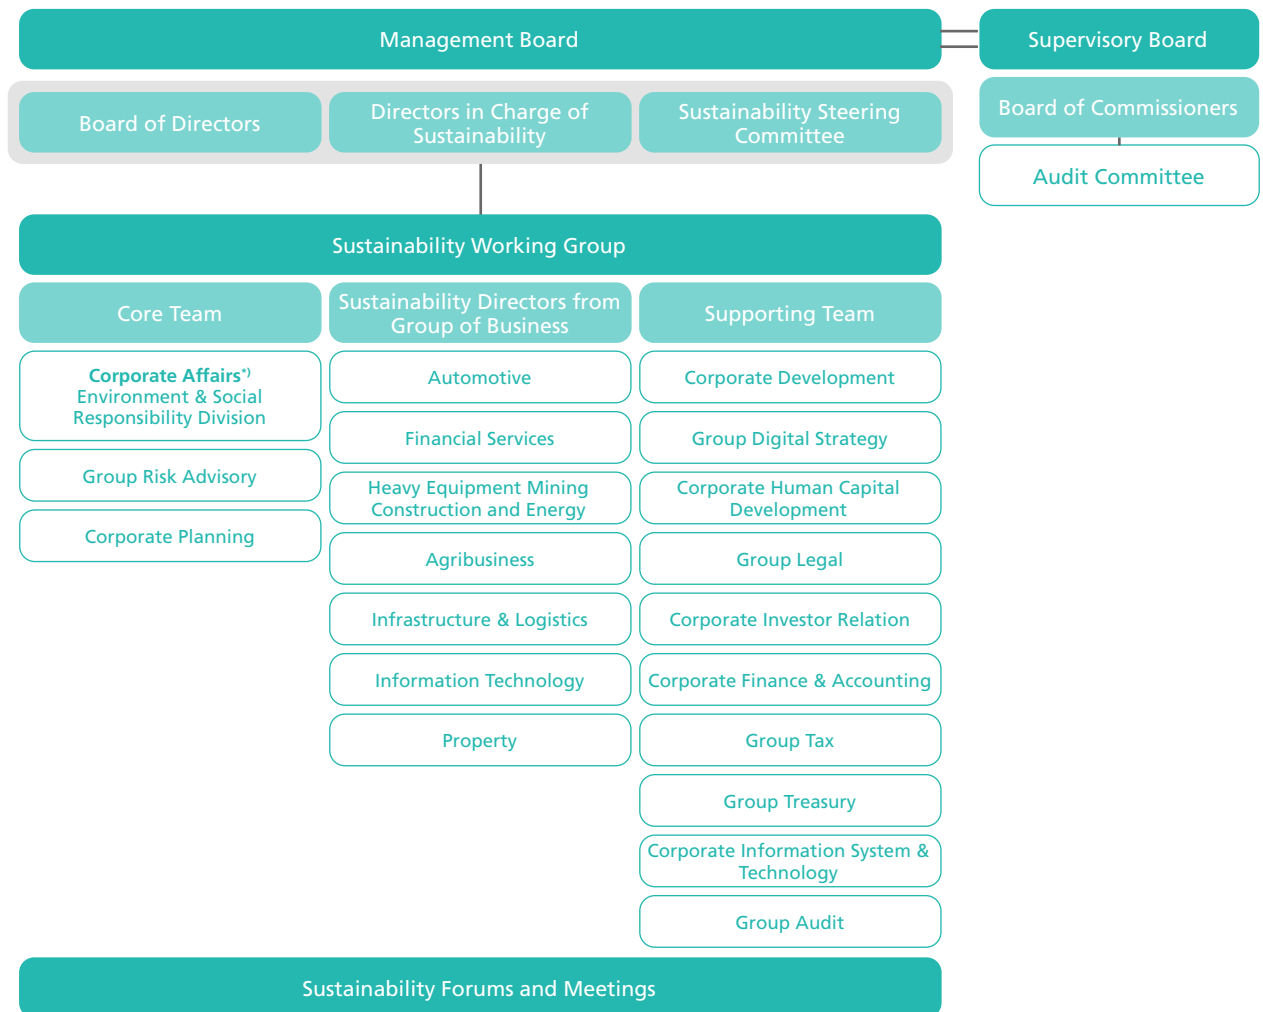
Management Board

Supervisory Board

Board of Directors

Directors in Charge of Sustainability

Sustainability Steering Committee

Board of Commissioners

Audit Committee

Sustainability Working Group

Core Team

Sustainability Directors from Group of Business

Supporting Team

Corporate Affairs*) Environment & Social Responsibility Division

Group Risk Advisory

Corporate Planning

Automotive

Financial Services

Heavy Equipment Mining Construction and Energy

Agribusiness

Infrastructure & Logistics

Information Technology

Property

Corporate Development

Group Digital Strategy

Corporate Human Capital Development

Group Legal

Corporate Investor Relation

Corporate Finance & Accounting

Group Tax

Group Treasury

Corporate Information System & Technology

Group Audit

Sustainability Forums and Meetings